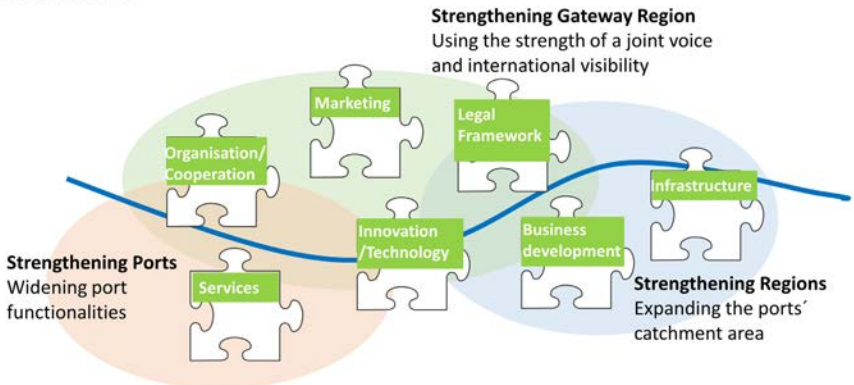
Strengthening Gateway Region
Using the strength of a joint voice and international visibility

Marketing

Legal Framework

Organisation/ Cooperation

Infrastructure

Innovation /Technology

Business development

Strengthening Ports
Widening port functionalities

Services

Strengthening Regions
Expanding the ports´ catchment area